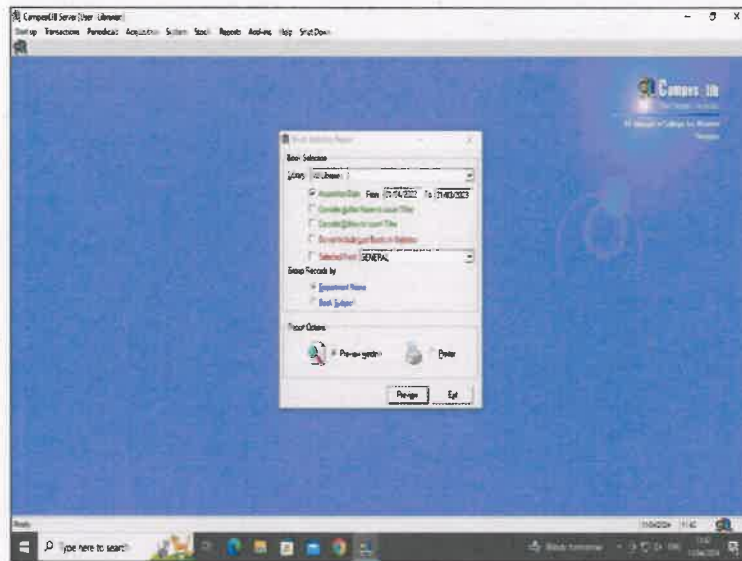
CampusLIB Server [User : Librarian]
Start up Transactions Periodicals Acquisition System Stock Reports Archives Help Shut Down

Campus lib
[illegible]

Book Selection Report
Book Selection
Library All Libraries
Accession Date From 01/04/2022 To 31/03/2023
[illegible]
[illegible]
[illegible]
Selected Fund GENERAL
Group Records by
Department Name
Book Subject
Report Options
Preview on Screen
Printer
Preview
Exit

Ready
Type here to search